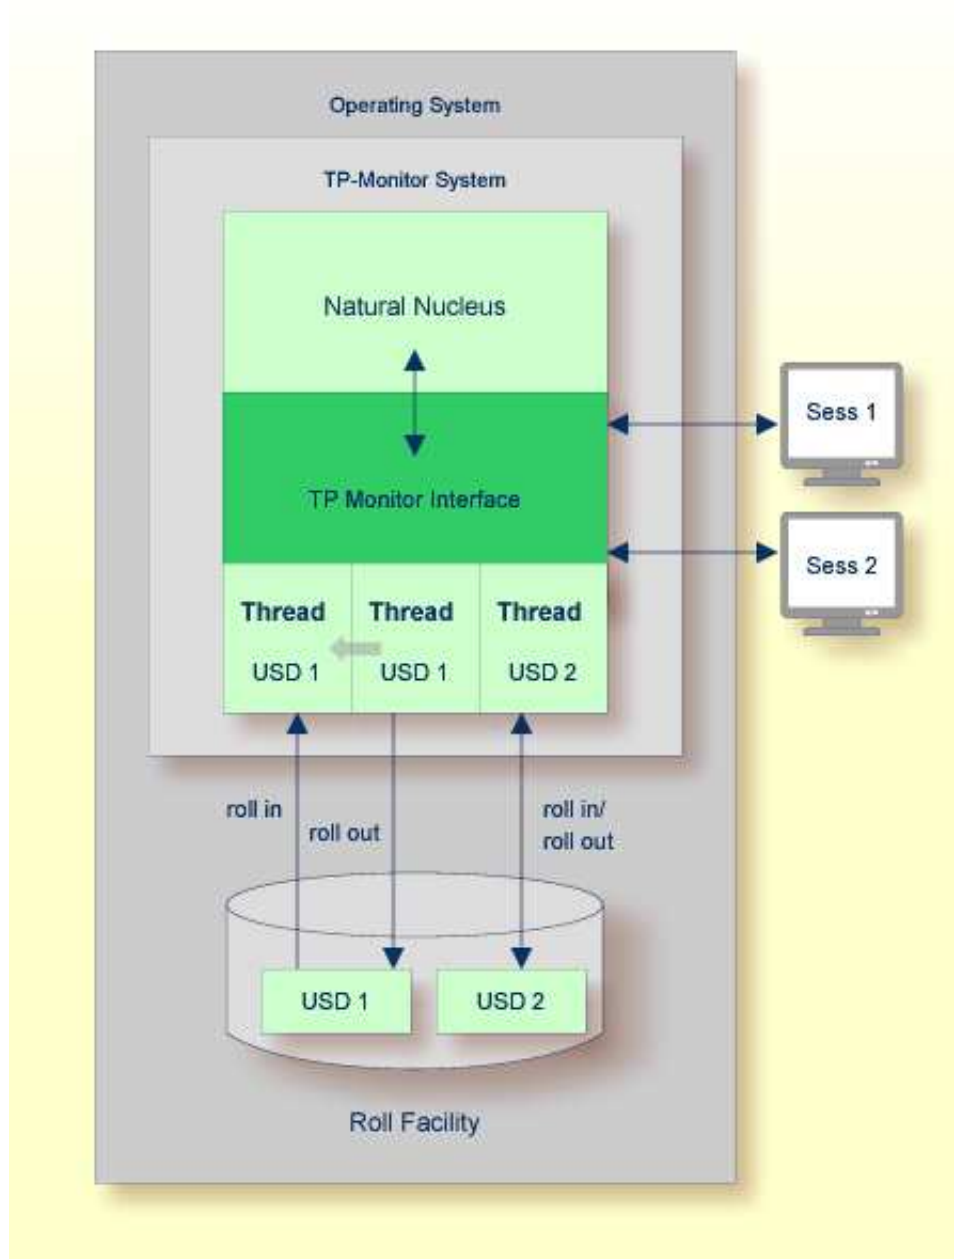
Operating System

TP-Monitor System

Natural Nucleus

TP Monitor Interface

Sess 1

Sess 2

| Thread | Thread | Thread |
|---|---|---|
| USD 1 | USD 1 | USD 2 |

roll in

roll out

roll in/
roll out

USD 1

USD 2

Roll Facility